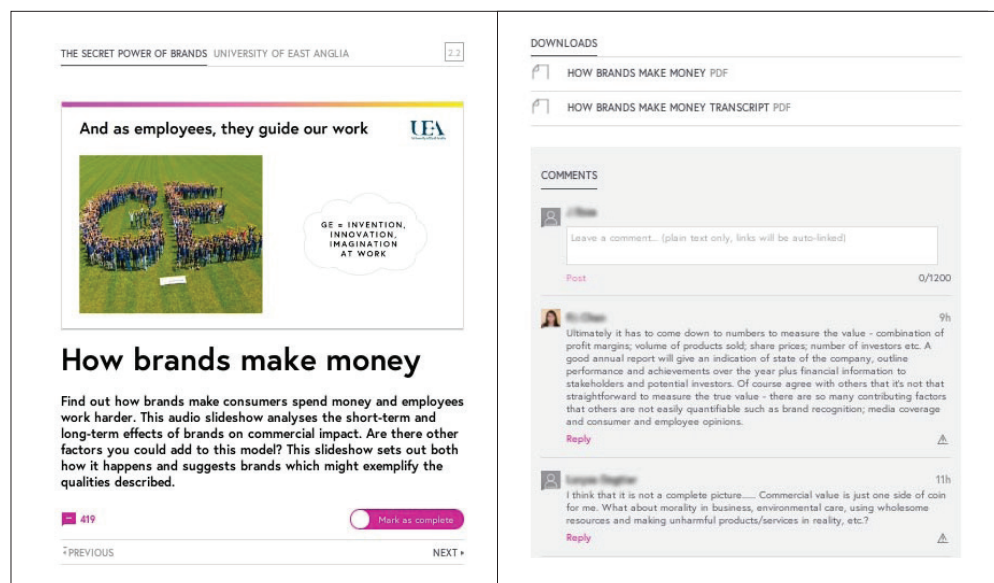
THE SECRET POWER OF BRANDS UNIVERSITY OF EAST ANGLIA

2.2

And as employees, they guide our work

UEA

GE = INVENTION, INNOVATION, IMAGINATION AT WORK

How brands make money

Find out how brands make consumers spend money and employees work harder. This audio slideshow analyses the short-term and long-term effects of brands on commercial impact. Are there other factors you could add to this model? This slideshow sets out both how it happens and suggests brands which might exemplify the qualities described.

419

Mark as complete

PREVIOUS

NEXT

DOWNLOADS

HOW BRANDS MAKE MONEY PDF

HOW BRANDS MAKE MONEY TRANSCRIPT PDF

COMMENTS

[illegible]

Leave a comment... (plain text only, links will be auto-linked)

Post

0/1200

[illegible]

9h

Ultimately it has to come down to numbers to measure the value - combination of profit margins; volume of products sold; share prices; number of investors etc. A good annual report will give an indication of state of the company, outline performance and achievements over the year plus financial information to stakeholders and potential investors. Of course agree with others that it's not that straightforward to measure the true value - there are so many contributing factors that others are not easily quantifiable such as brand recognition; media coverage and consumer and employee opinions.

Reply

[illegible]

11h

I think that it is not a complete picture...... Commercial value is just one side of coin for me. What about morality in business, environmental care, using wholesome resources and making unharmful products/services in reality, etc.?

Reply